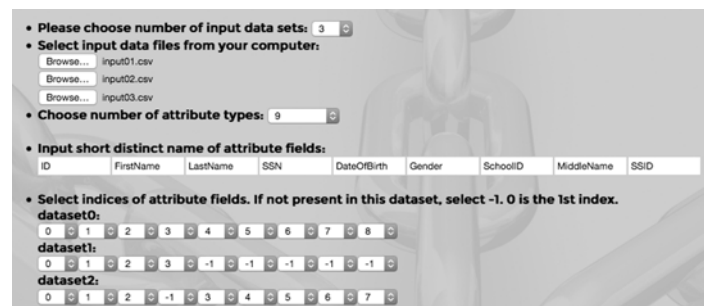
• Please choose number of input data sets: 3

• Select input data files from your computer:

Browse... input01.csv

Browse... input02.csv

Browse... input03.csv

• Choose number of attribute types: 9

• Input short distinct name of attribute fields:

| ID | FirstName | LastName | SSN | DateOfBirth | Gender | SchoolID | MiddleName | SSID |
|---|---|---|---|---|---|---|---|---|

• Select indices of attribute fields. If not present in this dataset, select -1. 0 is the 1st index.

dataset0:

0 1 2 3 4 5 6 7 8

dataset1:

0 1 2 3 -1 -1 -1 -1 -1

dataset2:

0 1 2 -1 3 4 5 6 7